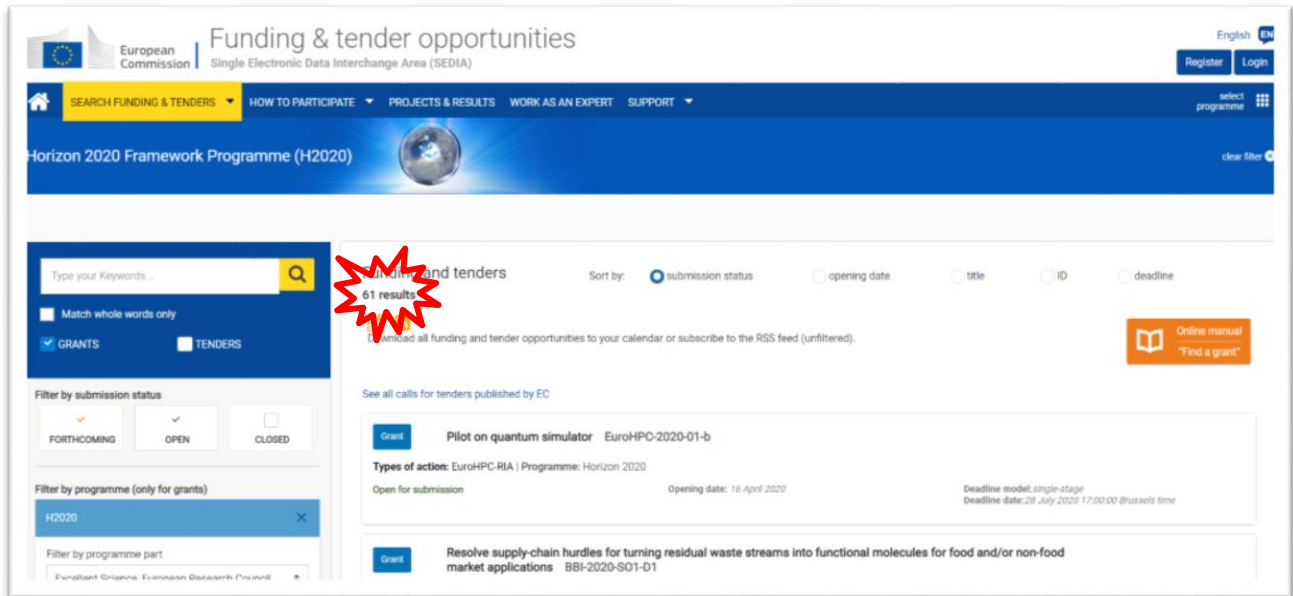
European Commission | Funding & tender opportunities
Single Electronic Data Interchange Area (SEDIA)

English EN
Register Login

SEARCH FUNDING & TENDERS HOW TO PARTICIPATE PROJECTS & RESULTS WORK AS AN EXPERT SUPPORT
select programme

Horizon 2020 Framework Programme (H2020)
clear filter

Type your Keywords...
Match whole words only
GRANTS TENDERS

Filter by submission status
FORTHCOMING OPEN CLOSED

Filter by programme (only for grants)
H2020
Filter by programme part
Excellent Science, European Research Council

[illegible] and tenders
61 results
Sort by: submission status opening date title ID deadline

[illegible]ownload all funding and tender opportunities to your calendar or subscribe to the RSS feed (unfiltered).

Online manual "Find a grant"

See all calls for tenders published by EC

Grant
Pilot on quantum simulator EuroHPC-2020-01-b
Types of action: EuroHPC-RIA | Programme: Horizon 2020
Open for submission
Opening date: 16 April 2020
Deadline model: single-stage
Deadline date: 28 July 2020 17:00:00 Brussels time

Grant
Resolve supply-chain hurdles for turning residual waste streams into functional molecules for food and/or non-food market applications BBI-2020-SO1-D1